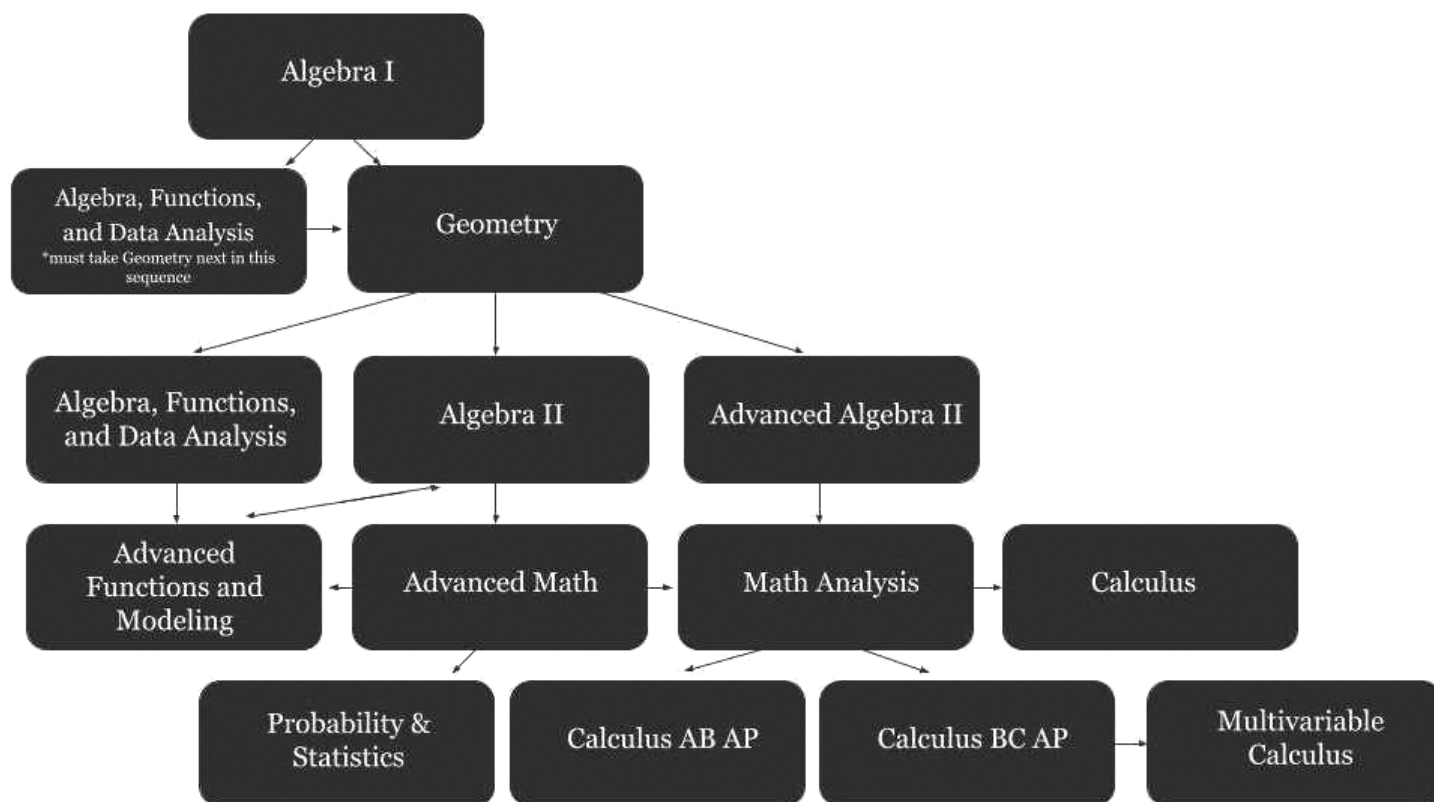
Algebra I

Algebra, Functions, and Data Analysis
*must take Geometry next in this sequence

Geometry

Algebra, Functions, and Data Analysis

Algebra II

Advanced Algebra II

Advanced Functions and Modeling

Advanced Math

Math Analysis

Calculus

Probability & Statistics

Calculus AB AP

Calculus BC AP

Multivariable Calculus